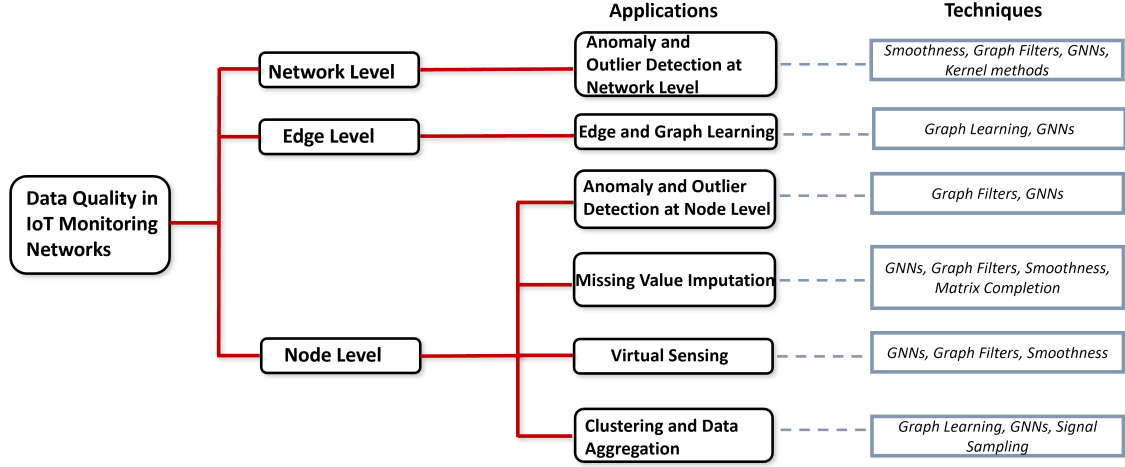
Applications

Techniques

Data Quality in IoT Monitoring Networks

Network Level

Anomaly and Outlier Detection at Network Level

Smoothness, Graph Filters, GNNs, Kernel methods

Edge Level

Edge and Graph Learning

Graph Learning, GNNs

Anomaly and Outlier Detection at Node Level

Graph Filters, GNNs

Missing Value Imputation

GNNs, Graph Filters, Smoothness, Matrix Completion

Node Level

Virtual Sensing

GNNs, Graph Filters, Smoothness

Clustering and Data Aggregation

Graph Learning, GNNs, Signal Sampling